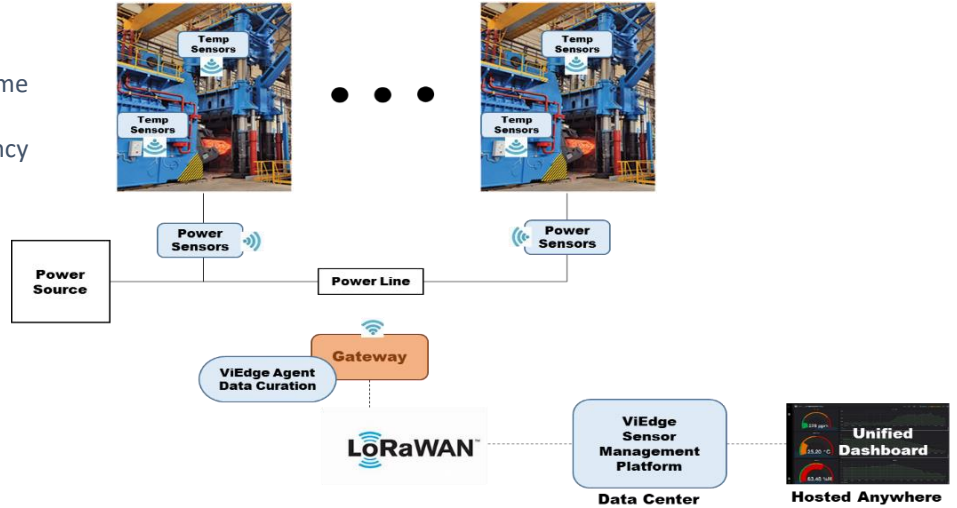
me

ncy

Temp Sensors

Temp Sensors

Temp Sensors

Temp Sensors

Power Sensors

Power Sensors

Power Source

Power Line

Gateway

ViEdge Agent Data Curation

LoRaWAN™

ViEdge Sensor Management Platform

Data Center

Unified Dashboard

Hosted Anywhere